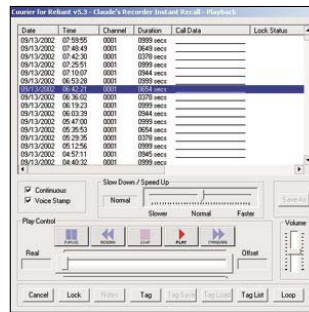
Courier for Reliant v5.3 - Claude's Recorder Instant Recall - Playback

| Date | Time | Channel | Duration | Call Data | Lock Status |
|---|---|---|---|---|---|
| 09/13/2002 | 07:59:55 | 0001 | 0999 secs | | |
| 09/13/2002 | 07:48:49 | 0001 | 0649 secs | | |
| 09/13/2002 | 07:42:30 | 0001 | 0378 secs | | |
| 09/13/2002 | 07:25:51 | 0001 | 0999 secs | | |
| 09/13/2002 | 07:10:07 | 0001 | 0944 secs | | |
| 09/13/2002 | 06:53:28 | 0001 | 0999 secs | | |
| 09/13/2002 | 06:42:21 | 0001 | 0654 secs | | |
| 09/13/2002 | 06:36:02 | 0001 | 0378 secs | | |
| 09/13/2002 | 06:19:23 | 0001 | 0999 secs | | |
| 09/13/2002 | 06:03:39 | 0001 | 0944 secs | | |
| 09/13/2002 | 05:47:00 | 0001 | 0999 secs | | |
| 09/13/2002 | 05:35:53 | 0001 | 0654 secs | | |
| 09/13/2002 | 05:29:35 | 0001 | 0378 secs | | |
| 09/13/2002 | 05:12:56 | 0001 | 0999 secs | | |
| 09/13/2002 | 04:57:11 | 0001 | 0945 secs | | |
| 09/13/2002 | 04:40:32 | 0001 | 0999 secs | | |

Continuous
Voice Stamp

Slow Down / Speed Up
Normal
Slower Normal Faster

Save As

Play Control
PAUSE REWIND STOP PLAY FORWARD

Real
Offset

Volume

Cancel Lock Notes Tag Tag Save Tag Load Tag List Loop